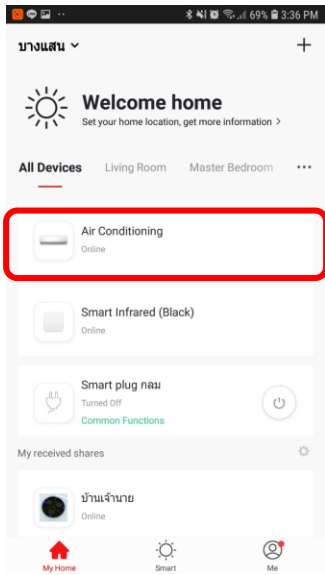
69% 3:36 PM

บางแสน

+

Welcome home

Set your home location, get more information >

All Devices Living Room Master Bedroom ...

Air Conditioning
Online

Smart Infrared (Black)
Online

Smart plug กลม
Turned Off
Common Functions

My received shares

บ้านเจ้านาย
Online

My Home Smart Me